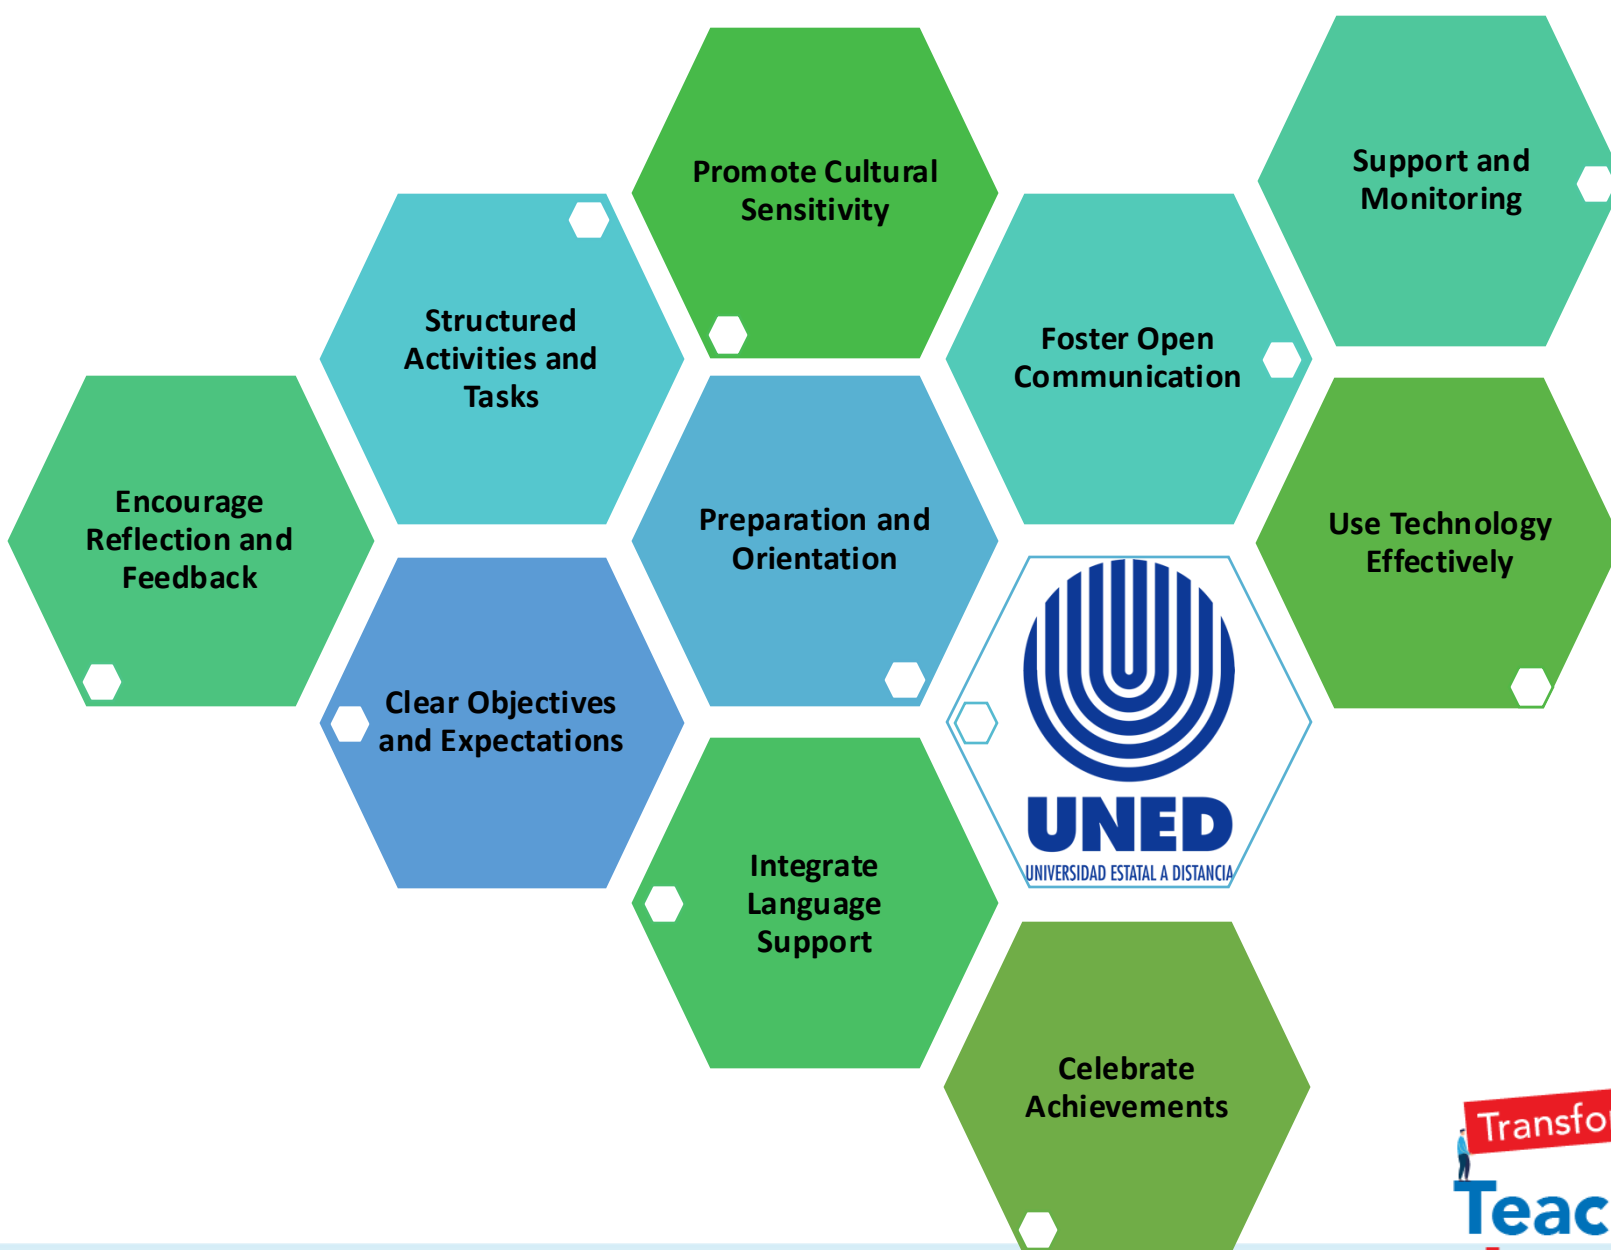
Promote Cultural Sensitivity

Support and Monitoring

Structured Activities and Tasks

Foster Open Communication

Encourage Reflection and Feedback

Preparation and Orientation

Use Technology Effectively

Clear Objectives and Expectations

UNED
UNIVERSIDAD ESTATAL A DISTANCIA

Integrate Language Support

Celebrate Achievements

Transfo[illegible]

Teac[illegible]